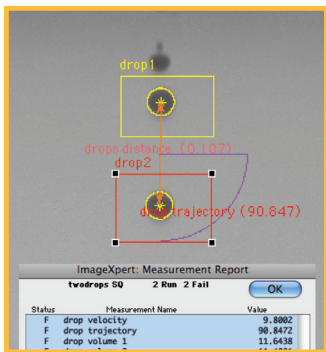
drop1

drops distance (0.107)

drop2

drop trajectory (90.847)

ImageXpert: Measurement Report

twodrops SQ 2 Run 2 Fail

OK

| Status | Measurement Name | Value |
|---|---|---|
| F | drop velocity | 9.8002 |
| F | drop trajectory | 90.8472 |
| F | drop volume 1 | 11.6438 |
| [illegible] | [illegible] | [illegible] |